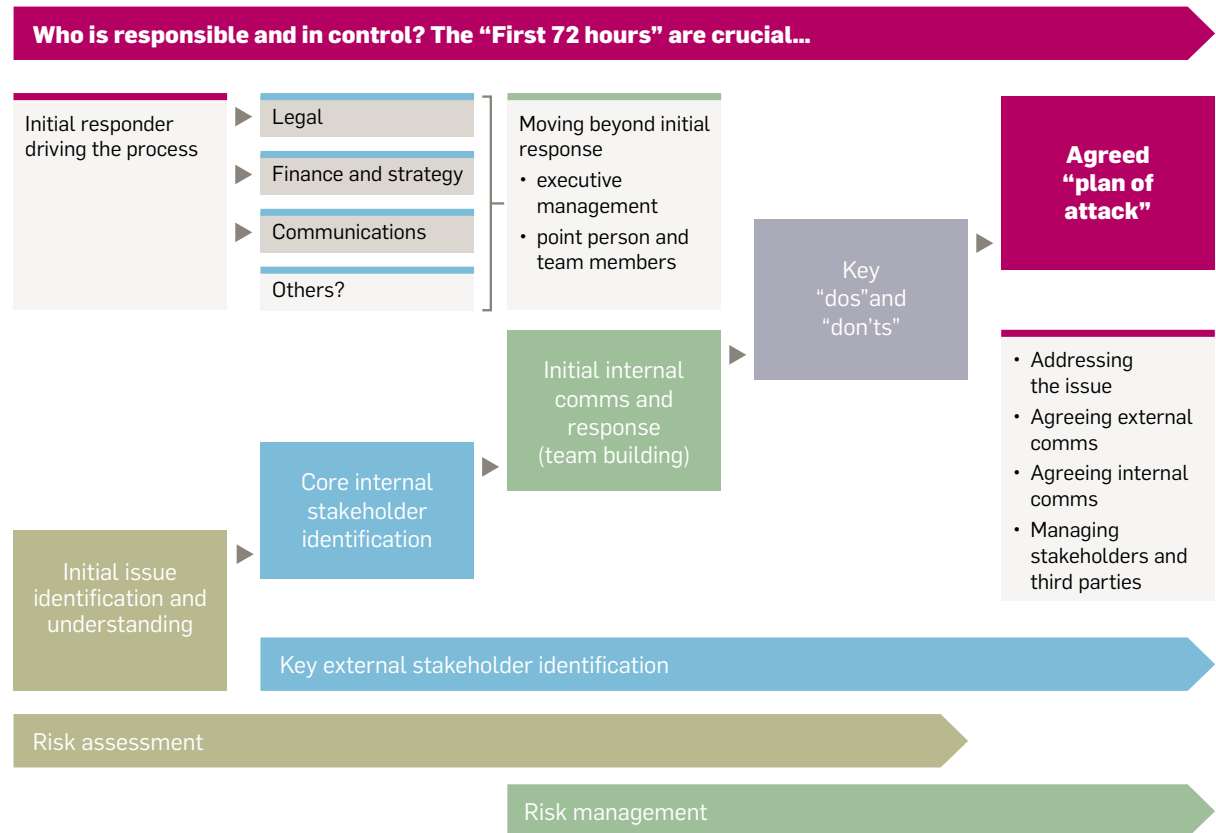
Who is responsible and in control? The “First 72 hours” are crucial...

Initial responder driving the process

Legal

Finance and strategy

Communications

Others?

Moving beyond initial response
• executive management
• point person and team members

Key “dos”and “don’ts”

Agreed “plan of attack”

• Addressing the issue
• Agreeing external comms
• Agreeing internal comms
• Managing stakeholders and third parties

Initial internal comms and response (team building)

Core internal stakeholder identification

Initial issue identification and understanding

Key external stakeholder identification

Risk assessment

Risk management